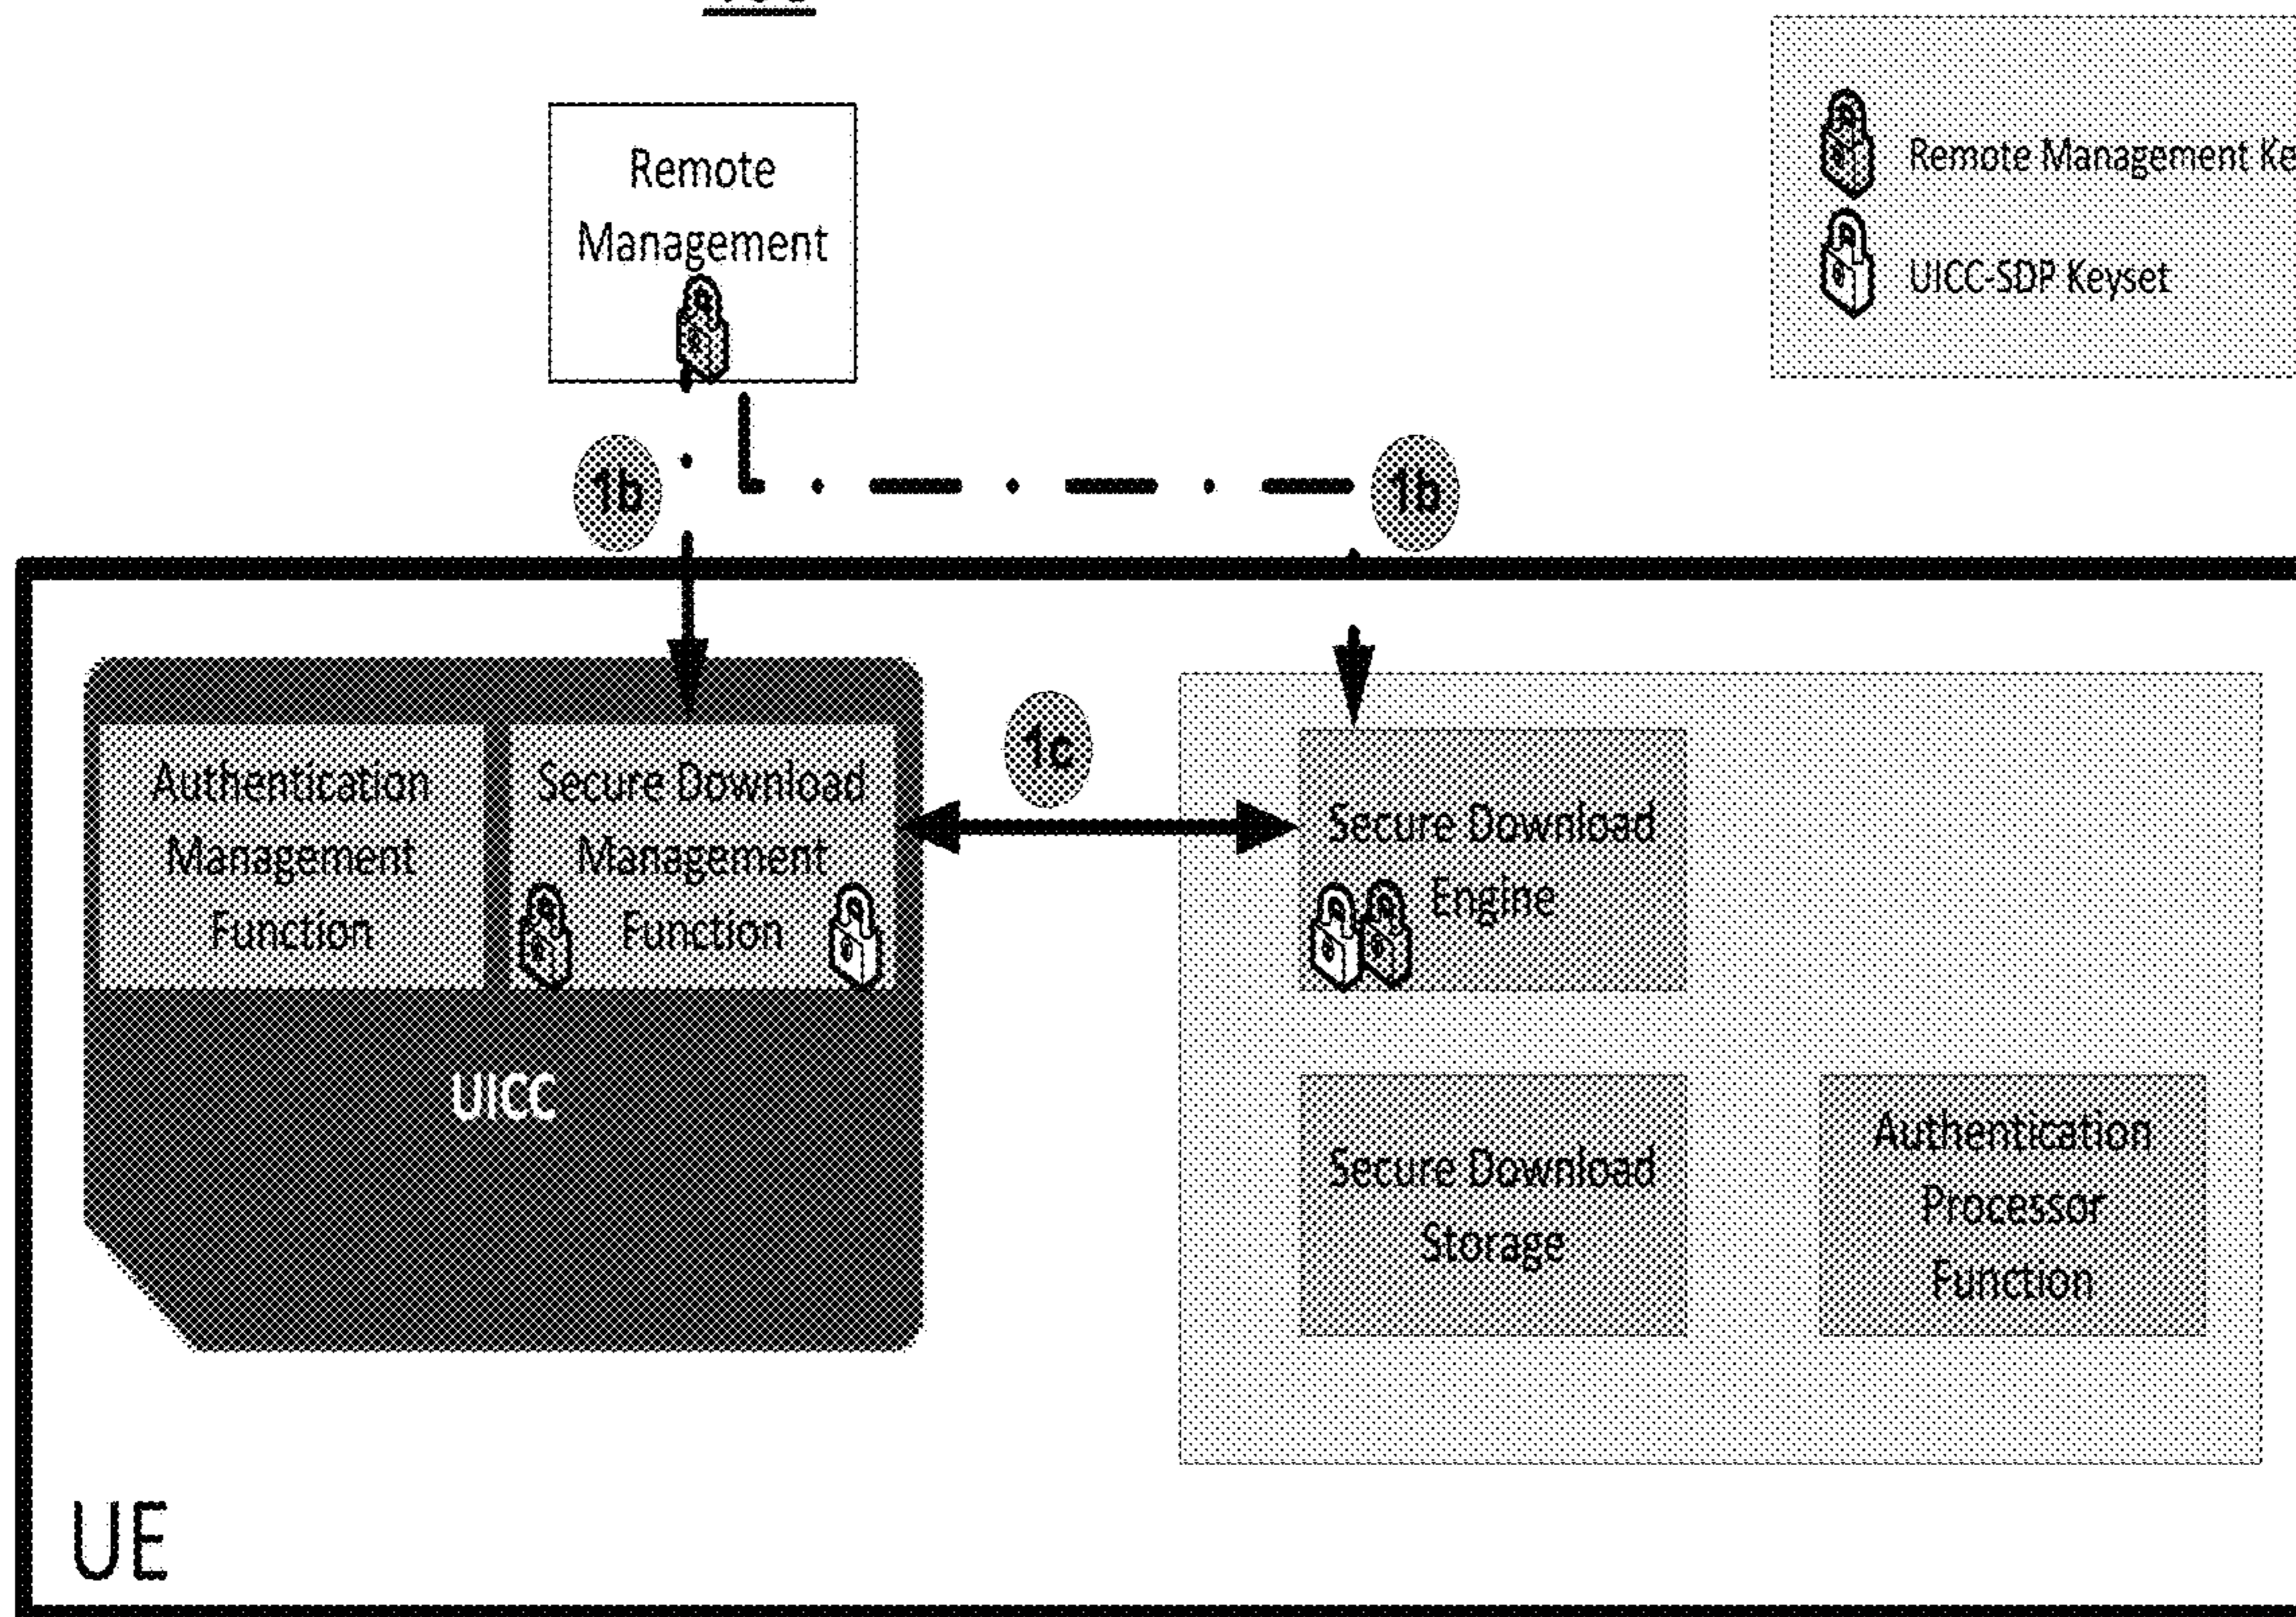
Remote Management

Remote Management Ke

UICC-SDP Keyset

1b

1b

Authentication Management Function

Secure Download Management Function

1c

Secure Download Engine

UICC

Secure Download Storage

Authentication Processor Function

UE